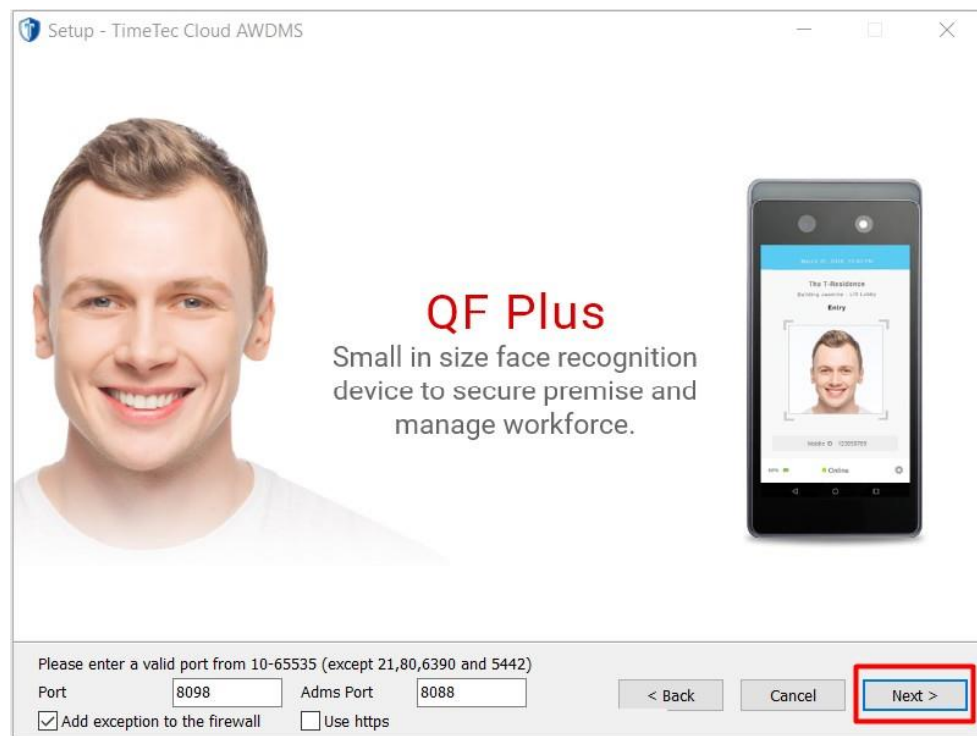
Setup - TimeTec Cloud AWDMS

QF Plus
Small in size face recognition device to secure premise and manage workforce.

The T-Residence
Entry
Online

Please enter a valid port from 10-65535 (except 21,80,6390 and 5442)
Port 8098 Adms Port 8088
Add exception to the firewall
Use https
< Back
Cancel
Next >